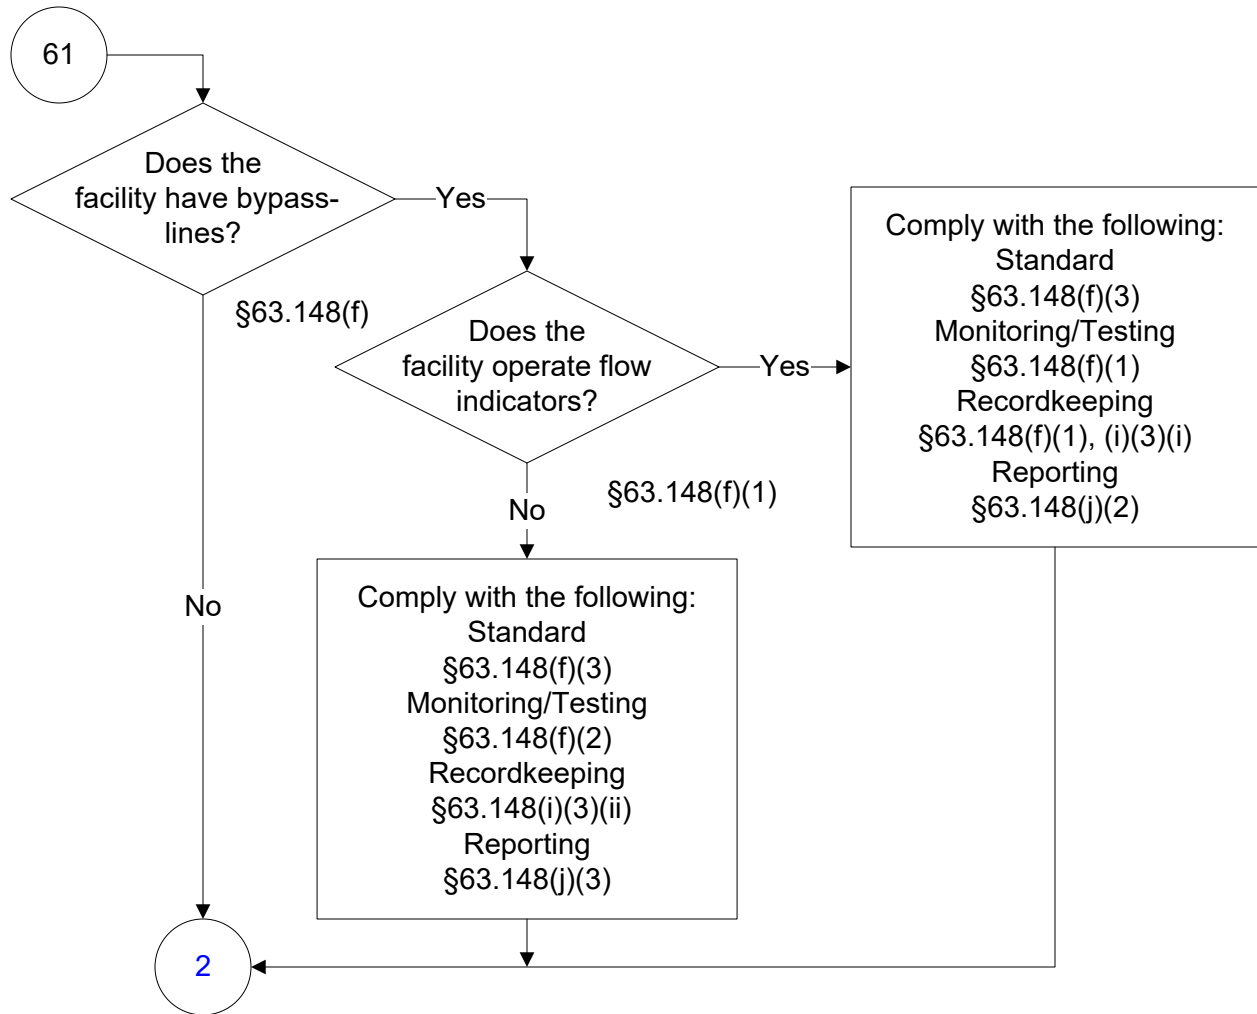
61

Does the facility have bypass-lines?

Yes

§63.148(f)

Does the facility operate flow indicators?

Yes

Comply with the following:
Standard
§63.148(f)(3)
Monitoring/Testing
§63.148(f)(1)
Recordkeeping
§63.148(f)(1), (i)(3)(i)
Reporting
§63.148(j)(2)

§63.148(f)(1)

No

No

Comply with the following:
Standard
§63.148(f)(3)
Monitoring/Testing
§63.148(f)(2)
Recordkeeping
§63.148(i)(3)(ii)
Reporting
§63.148(j)(3)

2